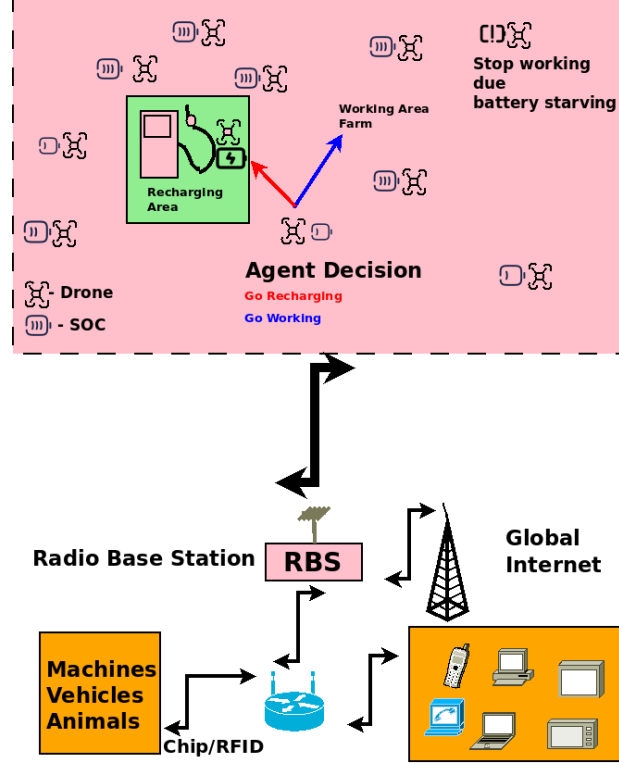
Stop working due battery starving

Working Area Farm

Recharging Area

Agent Decision

Go Recharging

Go Working

- Drone

- SOC

Radio Base Station

RBS

Global Internet

Machines Vehicles Animals

Chip/RFID